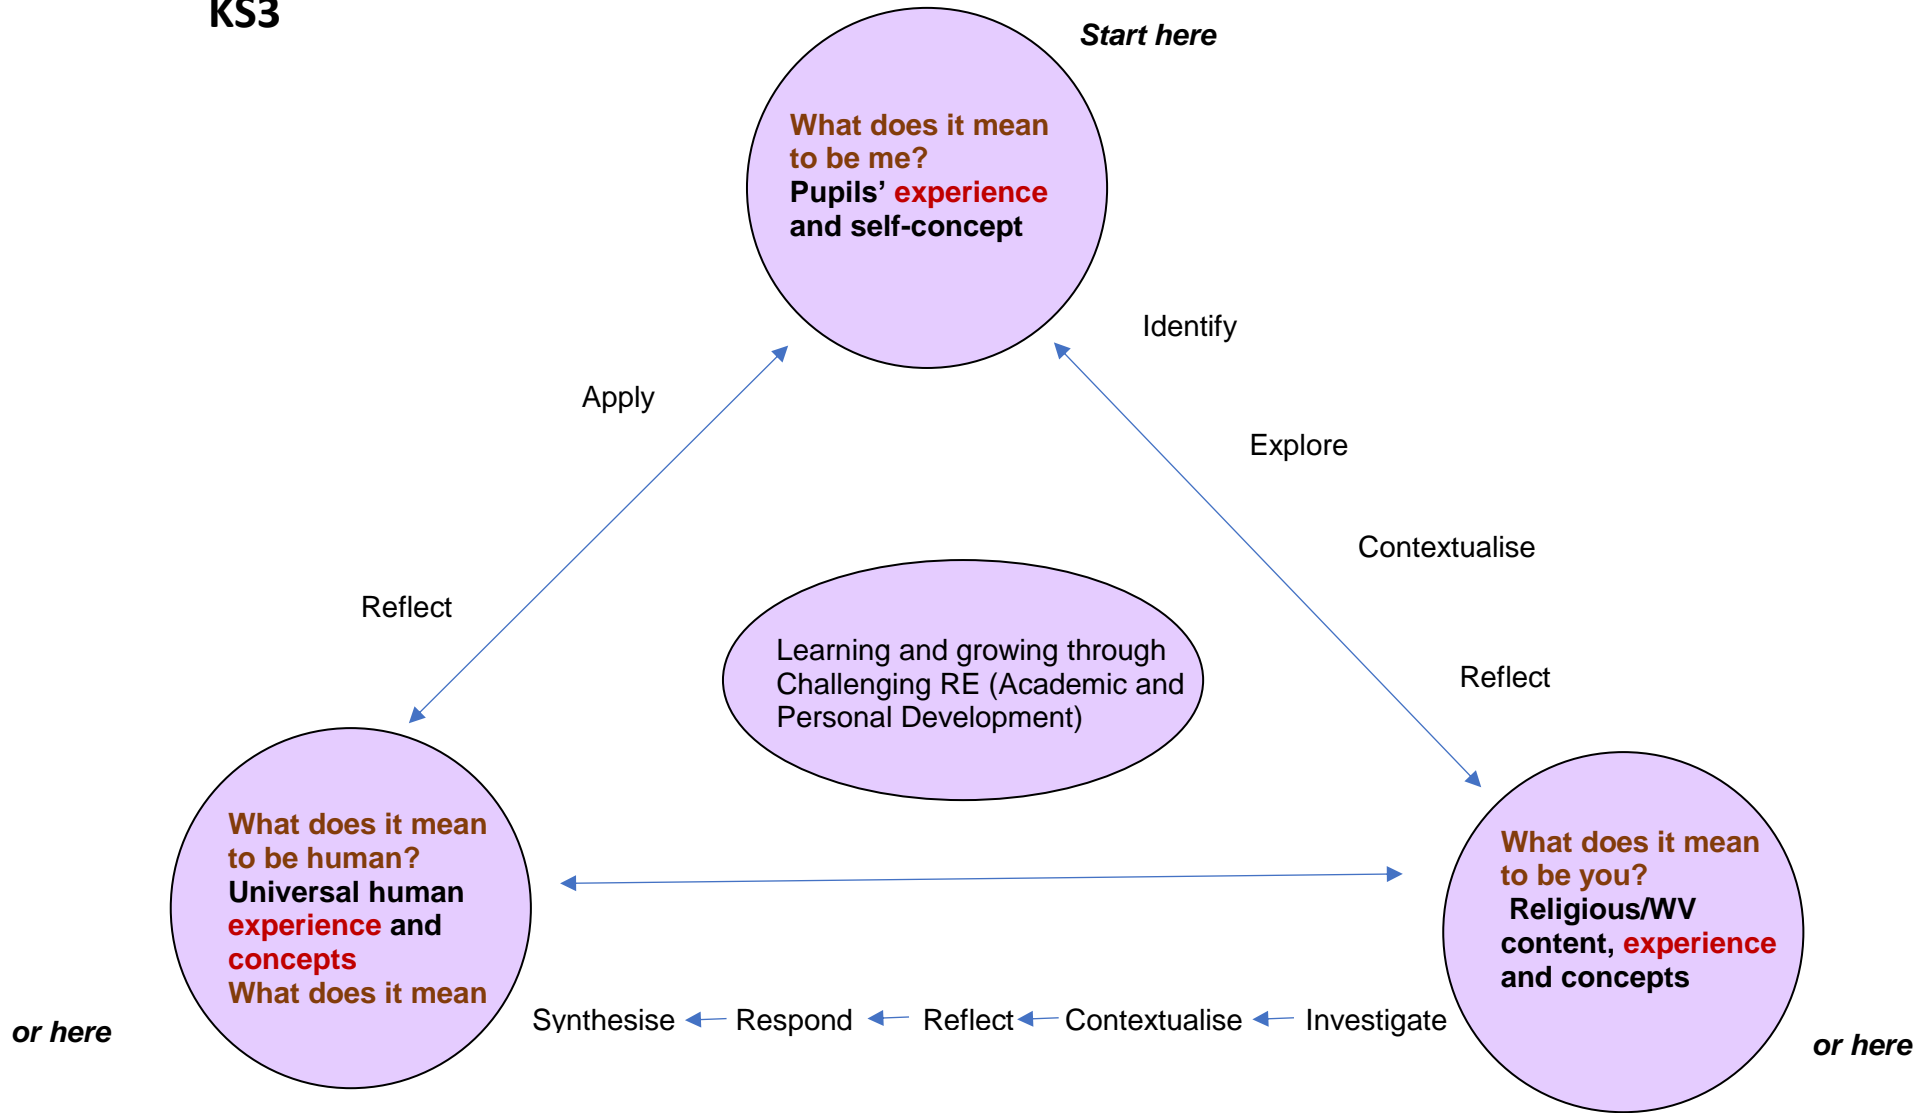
KS3

Start here

What does it mean to be me?
Pupils' experience and self-concept

Identify

Explore

Contextualise

Reflect

Apply

Reflect

Learning and growing through Challenging RE (Academic and Personal Development)

What does it mean to be human?
Universal human experience and concepts
What does it mean

or here

Synthesise ← Respond ← Reflect ← Contextualise ← Investigate

What does it mean to be you?
Religious/WV content, experience and concepts

or here